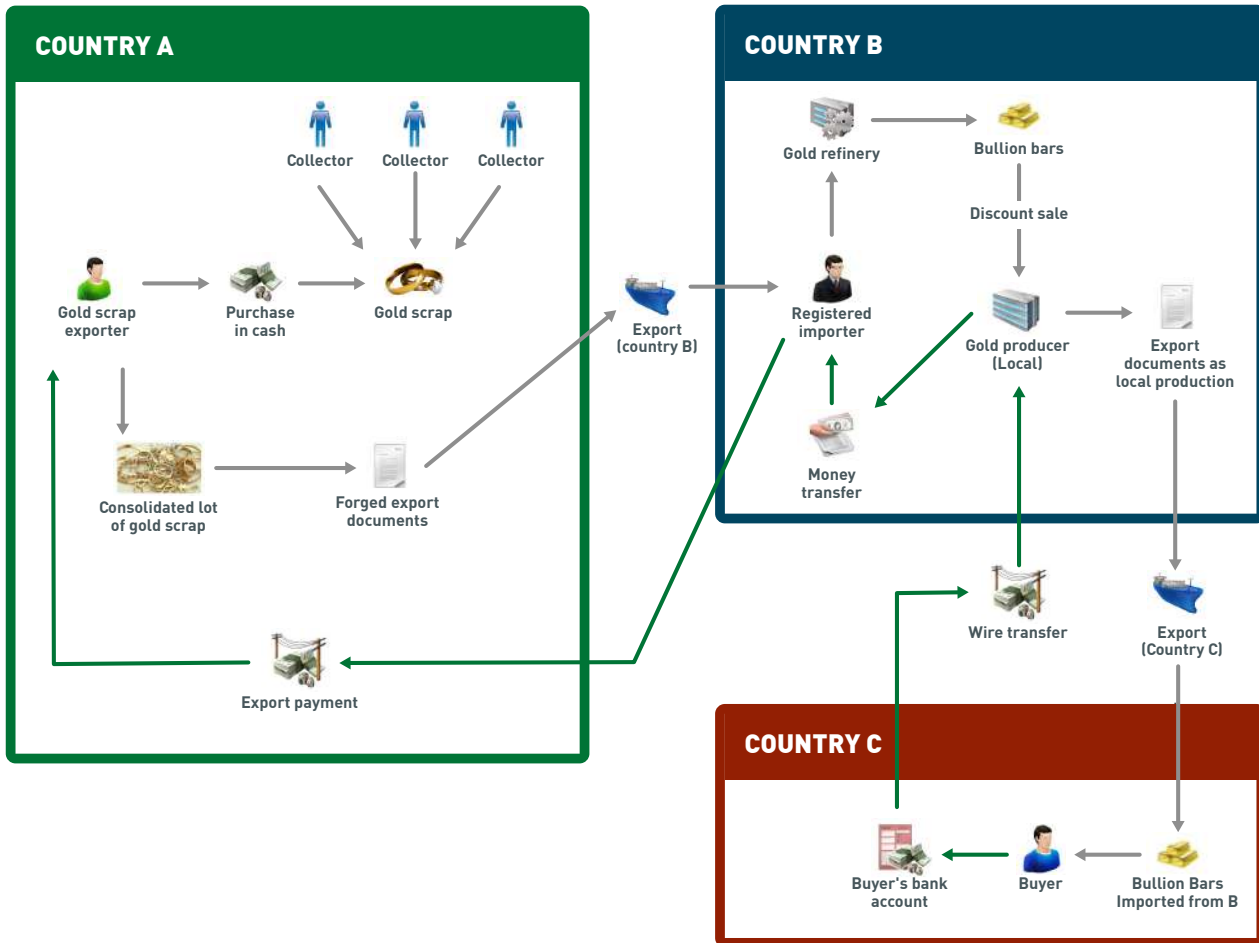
COUNTRY A

Collector

Collector

Collector

Gold scrap exporter

Purchase in cash

Gold scrap

Consolidated lot of gold scrap

Forged export documents

Export payment

Export (country B)

COUNTRY B

Gold refinery

Bullion bars

Discount sale

Registered importer

Gold producer (Local)

Export documents as local production

Money transfer

Wire transfer

Export (Country C)

COUNTRY C

Buyer's bank account

Buyer

Bullion Bars Imported from B